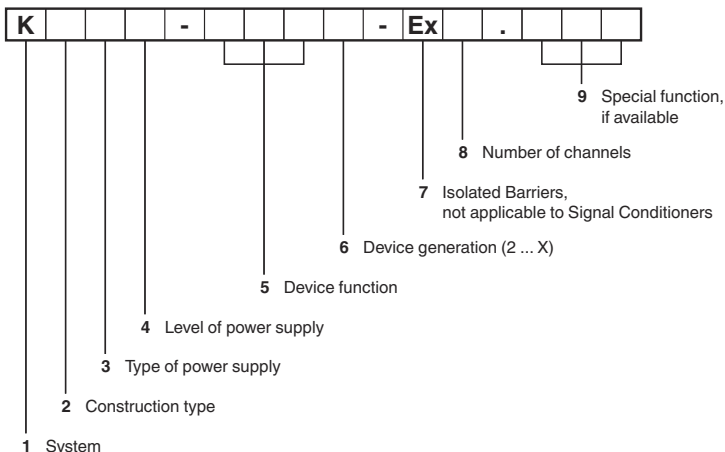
| K |  |  |  | - |  |  |  |  | - | Ex |  | . |  |  |  |
|---|---|---|---|---|---|---|---|---|---|---|---|---|---|---|---|

**9** Special function, if available

**8** Number of channels

**7** Isolated Barriers, not applicable to Signal Conditioners

**6** Device generation (2 ... X)

**5** Device function

**4** Level of power supply

**3** Type of power supply

**2** Construction type

**1** System